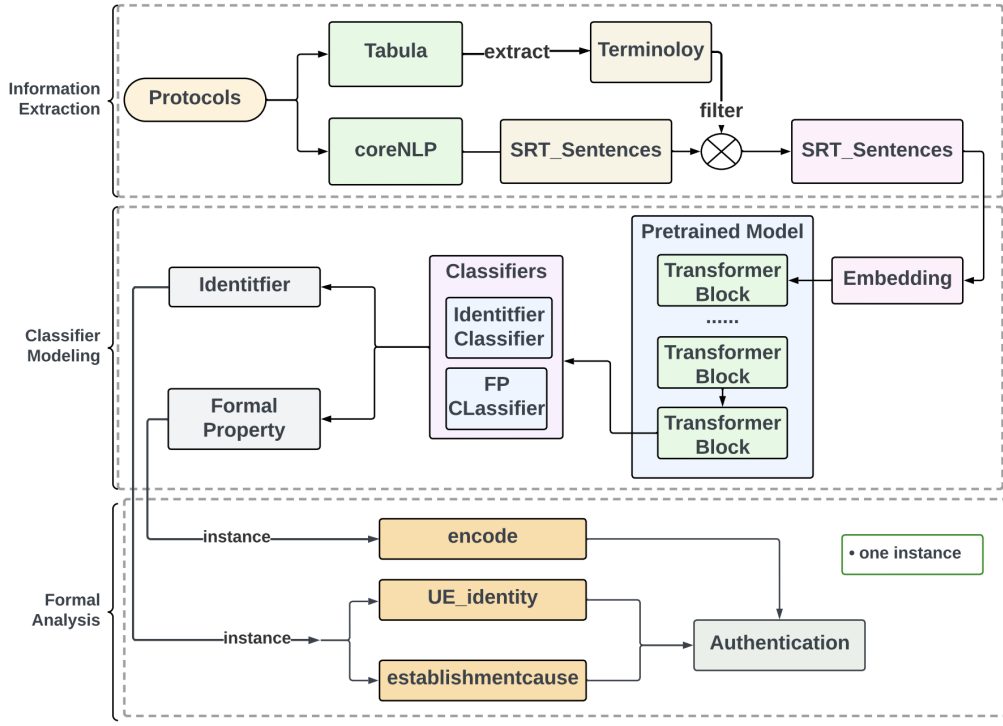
Information Extraction

Protocols

Tabula

extract

Terminoloy

filter

coreNLP

SRT_Sentences

SRT_Sentences

Classifier Modeling

Pretrained Model

Transformer Block

......

Transformer Block

Transformer Block

Embedding

Classifiers

Identitfier Classifier

FP CLassifier

Identitfier

Formal Property

Formal Analysis

instance

encode

• one instance

UE_identity

instance

Authentication

establishmentcause